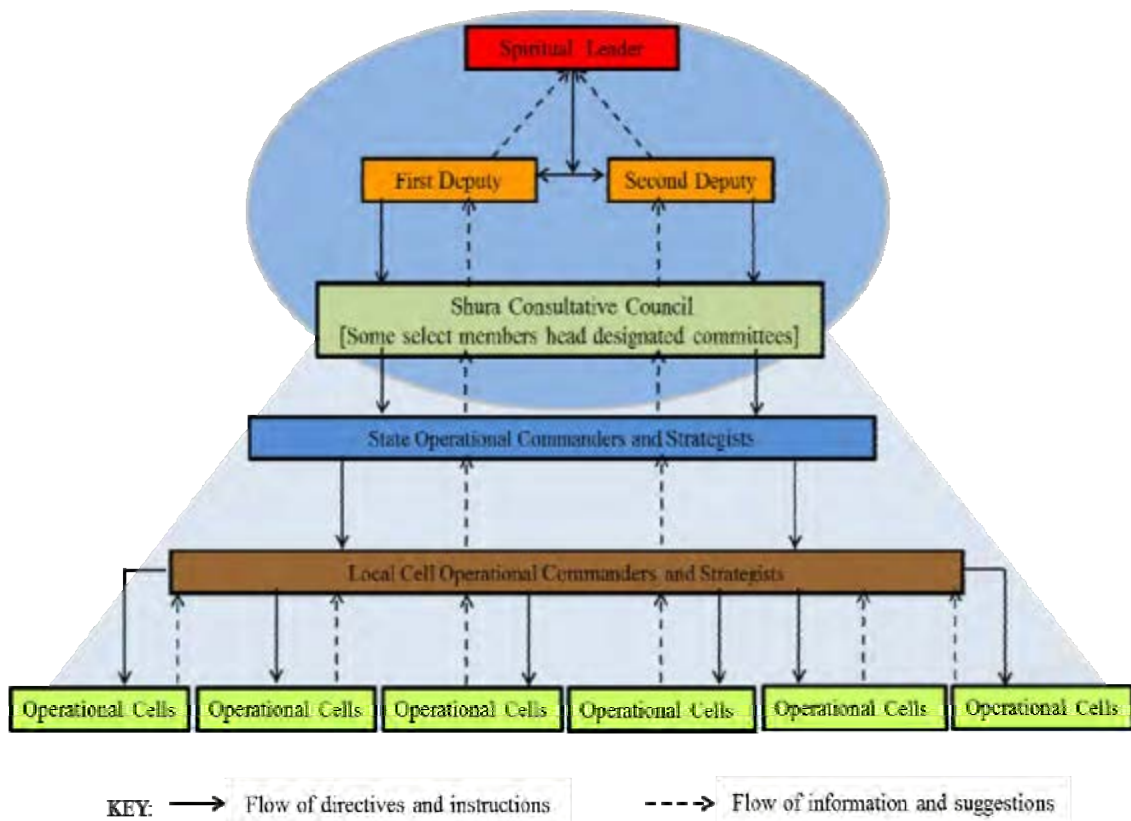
Spiritual Leader

First Deputy

Second Deputy

Shura Consultative Council
[Some select members head designated committees]

State Operational Commanders and Strategists

Local Cell Operational Commanders and Strategists

Operational Cells

Operational Cells

Operational Cells

Operational Cells

Operational Cells

Operational Cells

KEY: ⟶ Flow of directives and instructions

- - -> Flow of information and suggestions